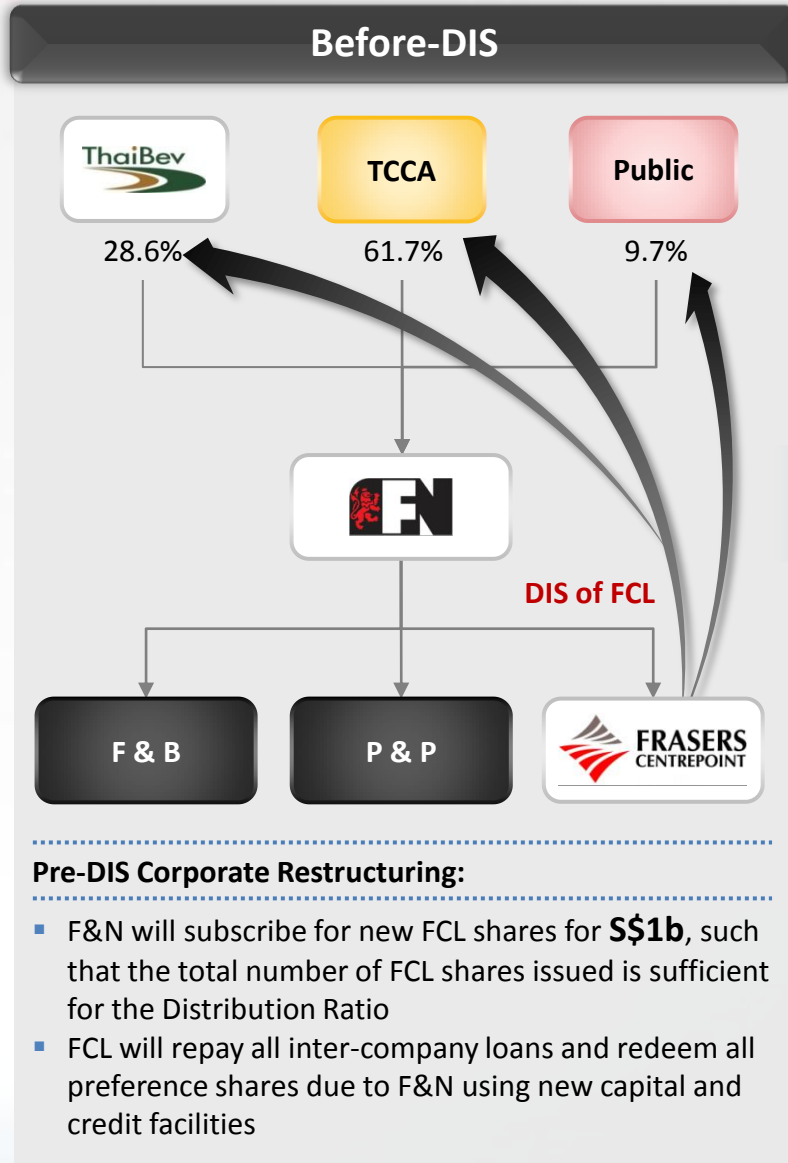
Before-DIS

ThaiBev

TCCA

Public

28.6%

61.7%

9.7%

FN

DIS of FCL

F & B

P & P

FRASERS CENTREPOINT

Pre-DIS Corporate Restructuring:

- F&N will subscribe for new FCL shares for **S$1b**, such that the total number of FCL shares issued is sufficient for the Distribution Ratio
- FCL will repay all inter-company loans and redeem all preference shares due to F&N using new capital and credit facilities